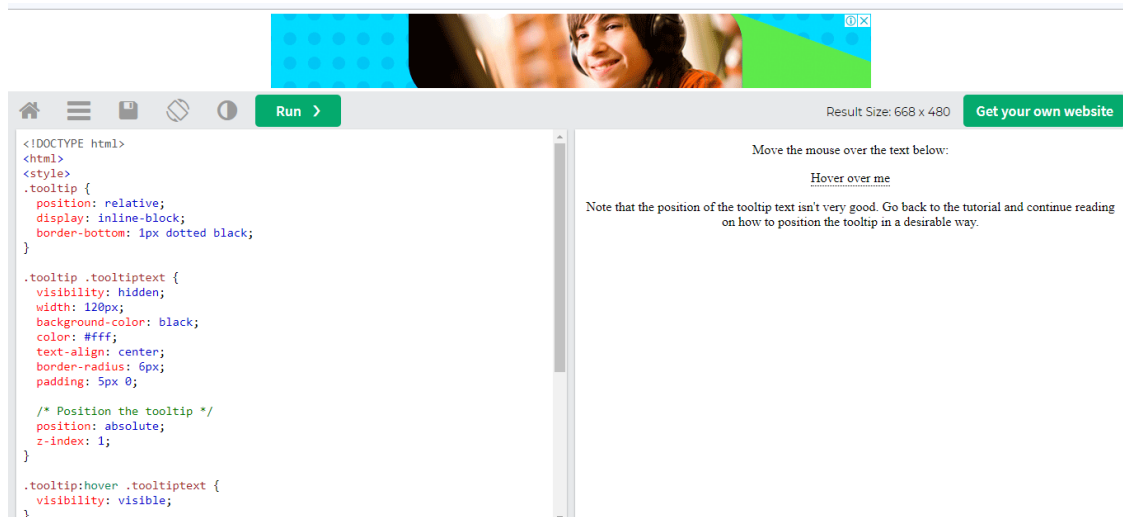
Run ❯

Result Size: 668 x 480

Get your own website

<!DOCTYPE html>
<html>
<style>
.tooltip {
  position: relative;
  display: inline-block;
  border-bottom: 1px dotted black;
}

.tooltip .tooltiptext {
  visibility: hidden;
  width: 120px;
  background-color: black;
  color: #fff;
  text-align: center;
  border-radius: 6px;
  padding: 5px 0;

  /* Position the tooltip */
  position: absolute;
  z-index: 1;
}

.tooltip:hover .tooltiptext {
  visibility: visible;
}

Move the mouse over the text below:

Hover over me

Note that the position of the tooltip text isn't very good. Go back to the tutorial and continue reading on how to position the tooltip in a desirable way.